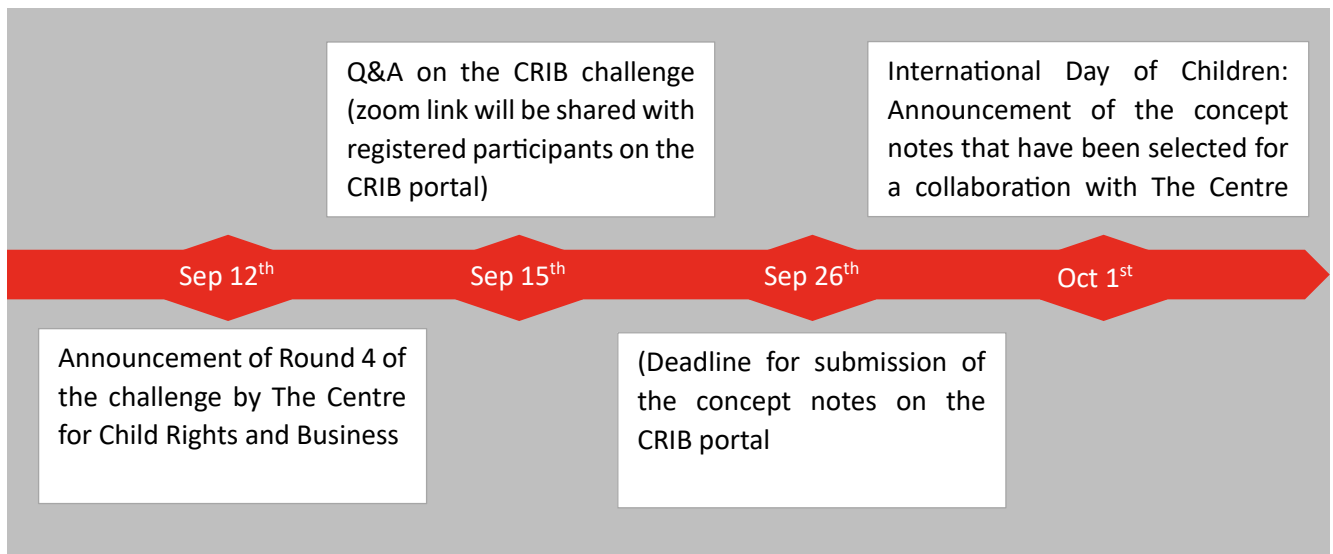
Q&A on the CRIB challenge (zoom link will be shared with registered participants on the CRIB portal)

International Day of Children: Announcement of the concept notes that have been selected for a collaboration with The Centre

Sep 12$^{th}$

Sep 15$^{th}$

Sep 26$^{th}$

Oct 1$^{st}$

Announcement of Round 4 of the challenge by The Centre for Child Rights and Business

(Deadline for submission of the concept notes on the CRIB portal